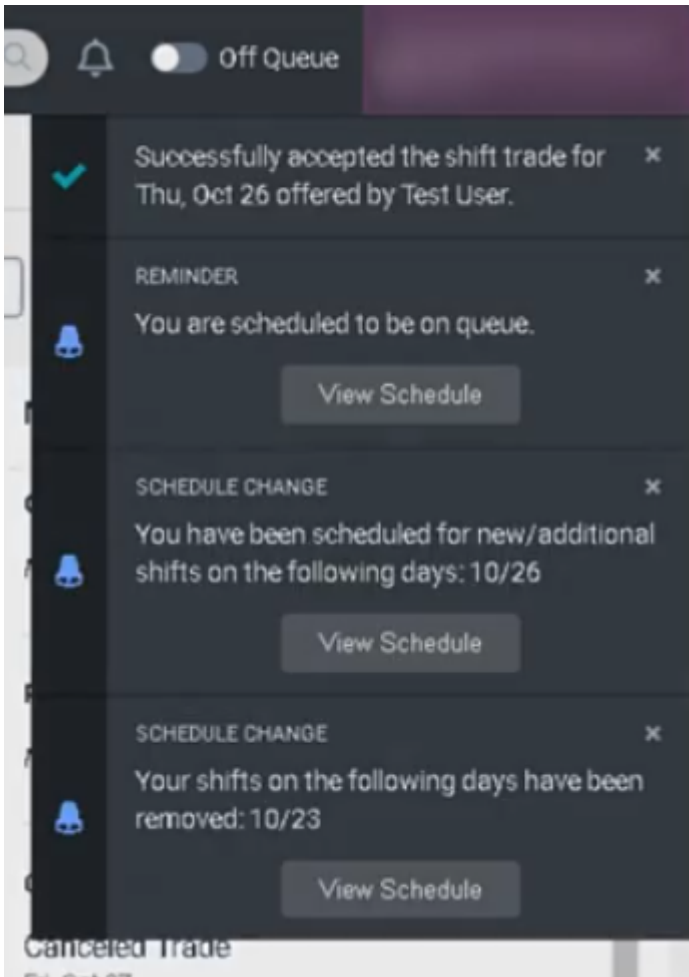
Off Queue

Successfully accepted the shift trade for Thu, Oct 26 offered by Test User.
×

REMINDER
×
You are scheduled to be on queue.
View Schedule

SCHEDULE CHANGE
×
You have been scheduled for new/additional shifts on the following days: 10/26
View Schedule

SCHEDULE CHANGE
×
Your shifts on the following days have been removed: 10/23
View Schedule

Canceled Trade